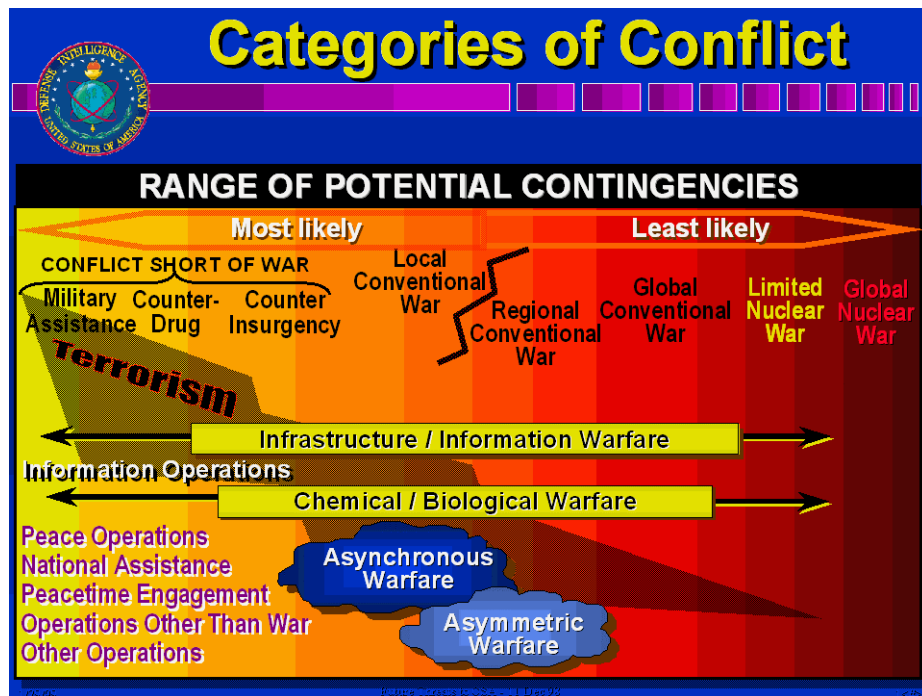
Categories of Conflict

DEFENSE INTELLIGENCE AGENCY
UNITED STATES OF AMERICA

RANGE OF POTENTIAL CONTINGENCIES

Most likely

Least likely

CONFLICT SHORT OF WAR

Military Assistance

Counter-Drug

Counter Insurgency

Local Conventional War

Regional Conventional War

Global Conventional War

Limited Nuclear War

Global Nuclear War

Terrorism

Infrastructure / Information Warfare

Information Operations

Chemical / Biological Warfare

Peace Operations
National Assistance
Peacetime Engagement
Operations Other Than War
Other Operations

Asynchronous Warfare

Asymmetric Warfare

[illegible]